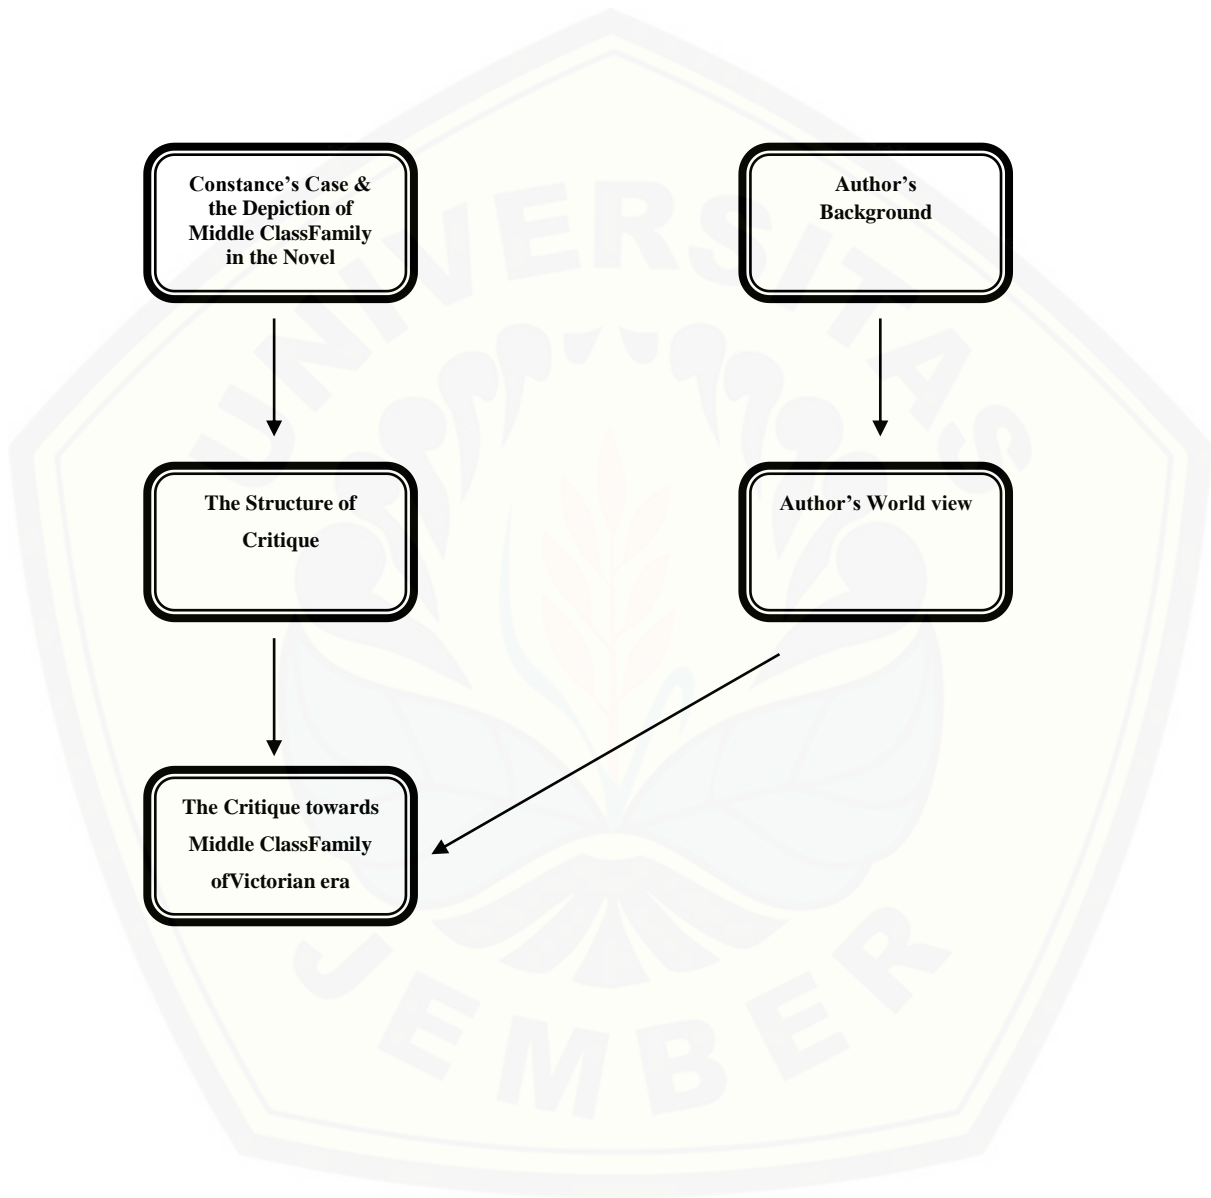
Constance's Case & the Depiction of Middle ClassFamily in the Novel

Author's Background

The Structure of Critique

Author's World view

The Critique towards Middle ClassFamily ofVictorian era

UNIVERSITAS JEMBER